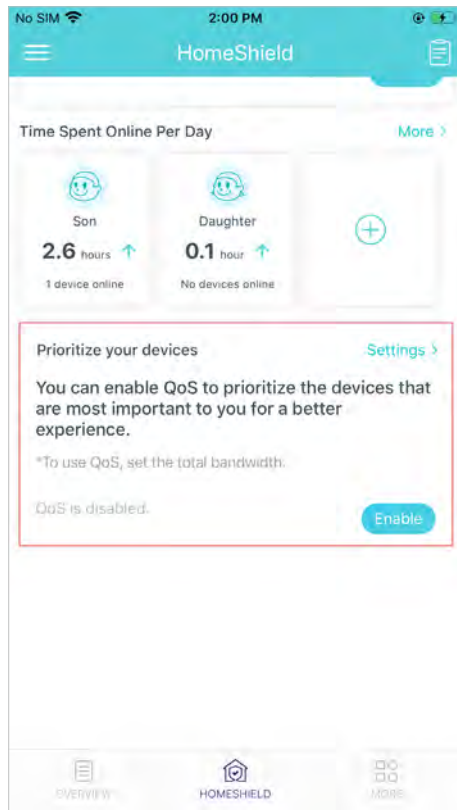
No SIM
2:00 PM
HomeShield

Time Spent Online Per Day
More >

Son
2.6 hours
1 device online

Daughter
0.1 hour
No devices online

Prioritize your devices
Settings >

You can enable QoS to prioritize the devices that are most important to you for a better experience.

*To use QoS, set the total bandwidth.

QoS is disabled.
Enable

OVERVIEW
HOMESHIELD
MORE